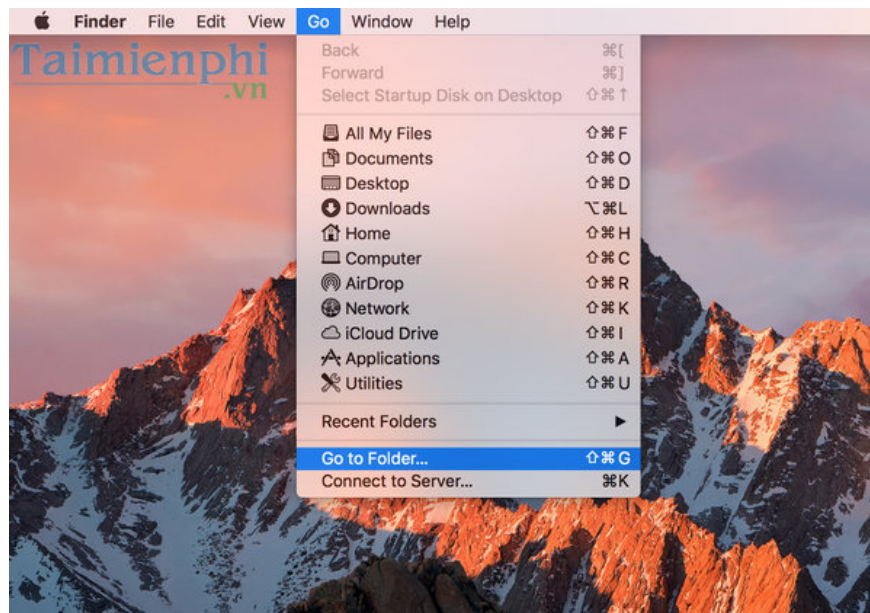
Finder File Edit View Go Window Help

Taimienphi
.vn

Back ⌘[
Forward ⌘]
Select Startup Disk on Desktop ⇧⌘↑

All My Files ⇧⌘F
Documents ⇧⌘O
Desktop ⇧⌘D
Downloads ⌥⌘L
Home ⇧⌘H
Computer ⇧⌘C
AirDrop ⇧⌘R
Network ⇧⌘K
iCloud Drive ⇧⌘I
Applications ⇧⌘A
Utilities ⇧⌘U

Recent Folders ▶

Go to Folder... ⇧⌘G
Connect to Server... ⌘K